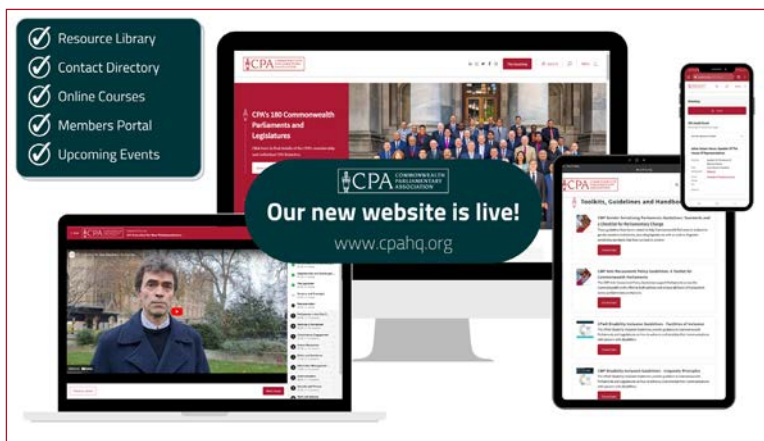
Resource Library
Contact Directory
Online Courses
Members Portal
Upcoming Events

CPA COMMONWEALTH PARLIAMENTARY ASSOCIATION

CPA's 180 Commonwealth Parliaments and Legislatures

CPA COMMONWEALTH PARLIAMENTARY ASSOCIATION
Our new website is live!
www.cpahq.org

CPA COMMONWEALTH PARLIAMENTARY ASSOCIATION
Toolkits, Guidelines and Handbo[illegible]